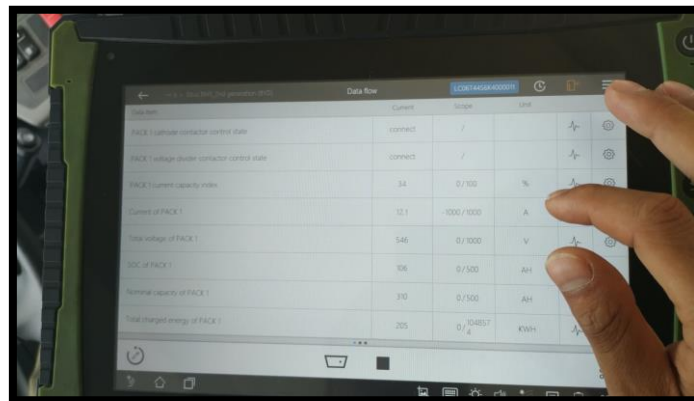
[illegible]
Data flow
LC0674458K400001

| Data item | Current | Scope | Unit |
|---|---|---|---|
| PACK 1 cathode contactor control state | connect | / | |
| PACK 1 voltage divider contactor control state | connect | / | |
| PACK 1 current capacity index | 34 | 0/100 | % |
| Current of PACK 1 | 12.1 | -1000/1000 | A |
| Total voltage of PACK 1 | 546 | 0/1000 | V |
| SOC of PACK 1 | 106 | 0/500 | AH |
| Nominal capacity of PACK 1 | 310 | 0/500 | AH |
| Total charged energy of PACK 1 | 205 | 0/104857 4 | KWH |